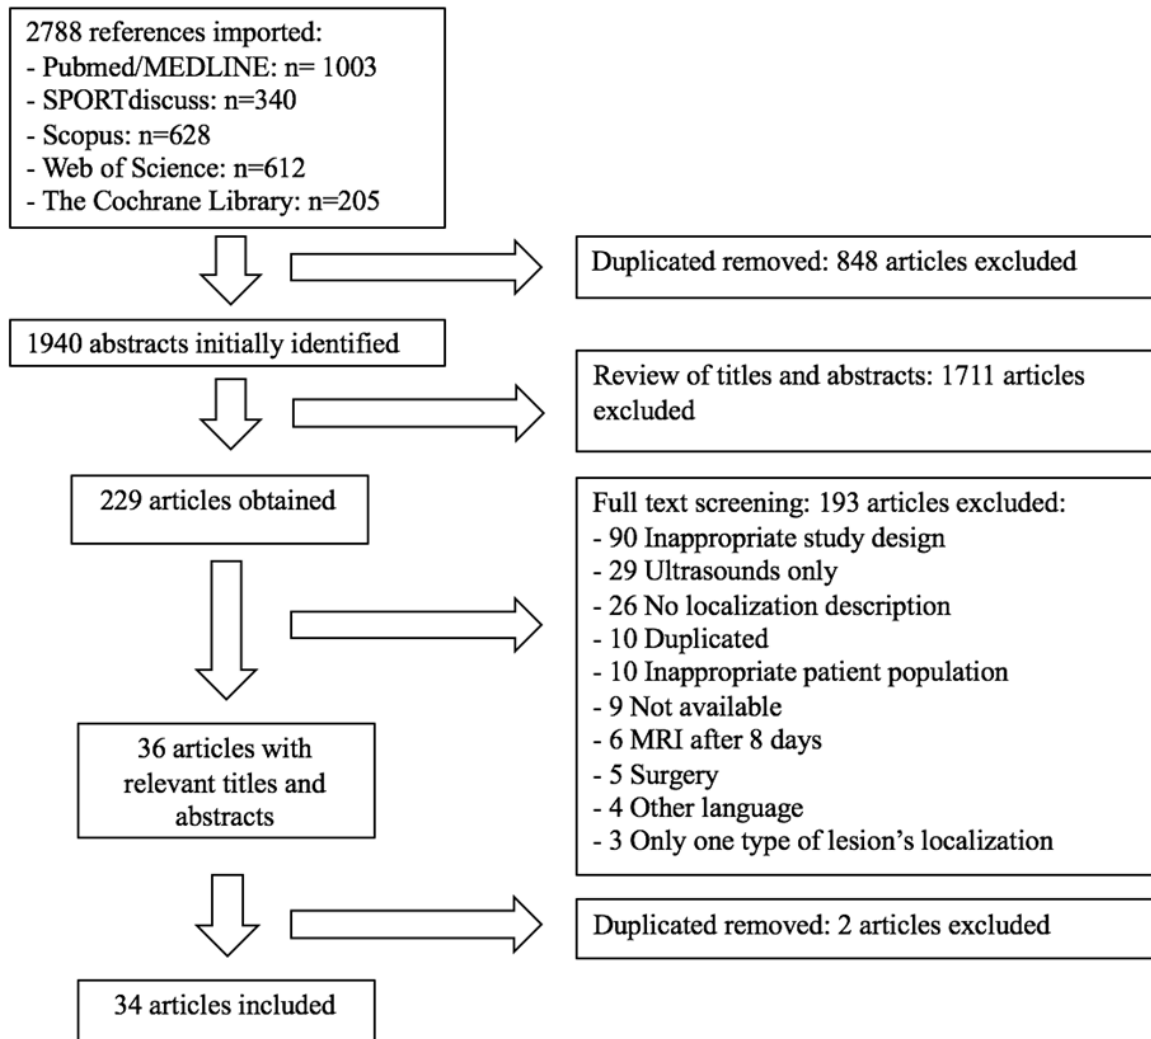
2788 references imported:
- Pubmed/MEDLINE: n= 1003
- SPORTdiscuss: n=340
- Scopus: n=628
- Web of Science: n=612
- The Cochrane Library: n=205

Duplicated removed: 848 articles excluded

1940 abstracts initially identified

Review of titles and abstracts: 1711 articles excluded

229 articles obtained

Full text screening: 193 articles excluded:
- 90 Inappropriate study design
- 29 Ultrasounds only
- 26 No localization description
- 10 Duplicated
- 10 Inappropriate patient population
- 9 Not available
- 6 MRI after 8 days
- 5 Surgery
- 4 Other language
- 3 Only one type of lesion's localization

36 articles with relevant titles and abstracts

Duplicated removed: 2 articles excluded

34 articles included